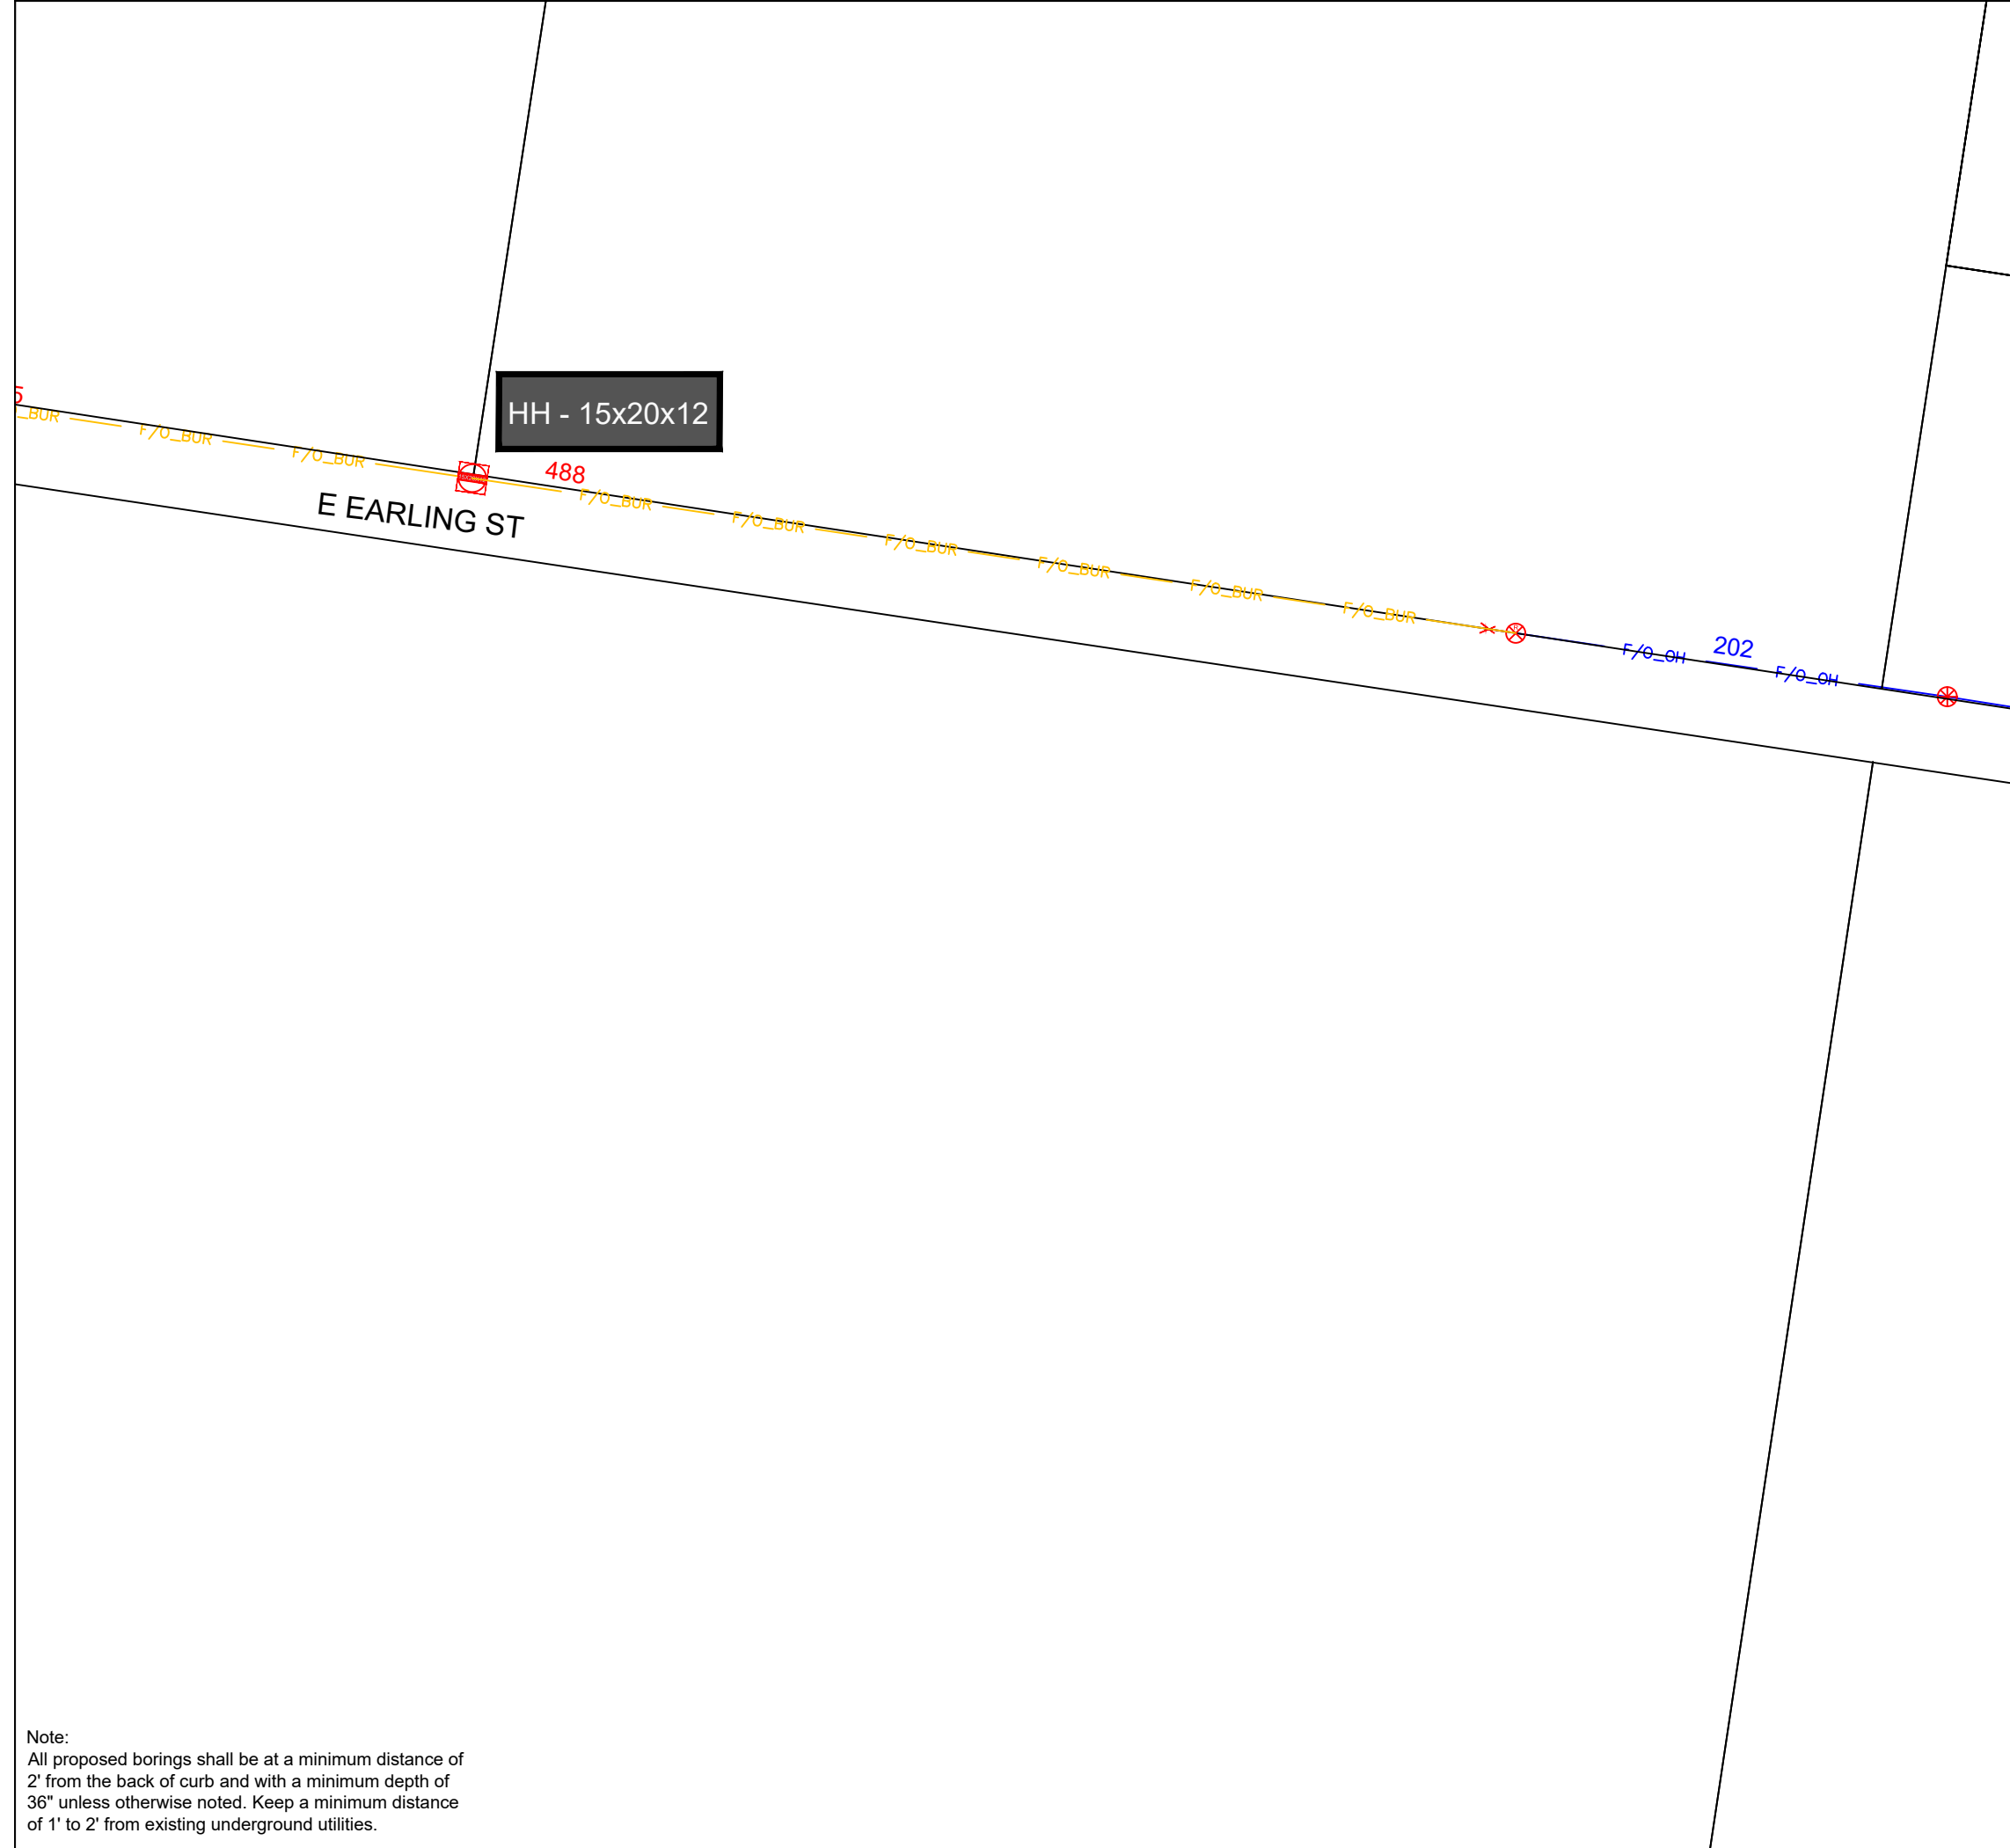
5
_BUR F/O_BUR F/O_BUR

HH - 15x20x12

488

F/O_BUR F/O_BUR F/O_BUR F/O_BUR F/O_BUR F/O_BUR

E EARLING ST

F/O_OH 202 F/O_OH

Note:
All proposed borings shall be at a minimum distance of 2' from the back of curb and with a minimum depth of 36" unless otherwise noted. Keep a minimum distance of 1' to 2' from existing underground utilities.